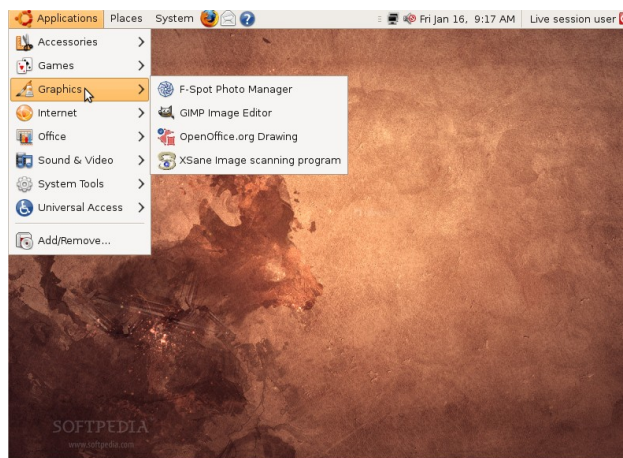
Applications Places System

Fri Jan 16, 9:17 AM Live session user

Accessories
Games
Graphics
Internet
Office
Sound & Video
System Tools
Universal Access
Add/Remove...

F-Spot Photo Manager
GIMP Image Editor
OpenOffice.org Drawing
XSane Image scanning program

SOFTPEDIA
www.softpedia.com